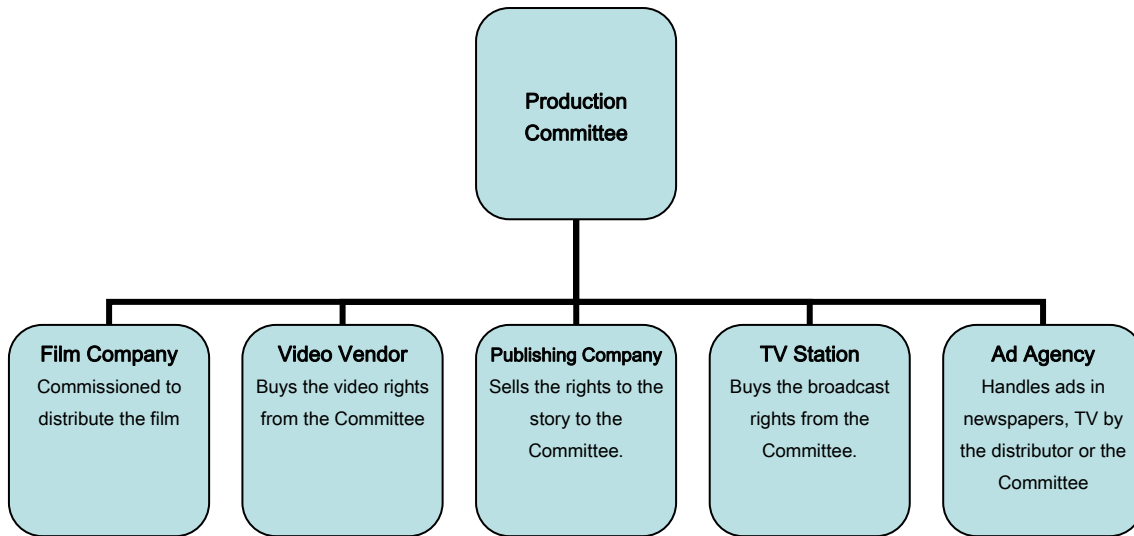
Production Committee

Film Company
Commissioned to distribute the film

Video Vendor
Buys the video rights from the Committee

Publishing Company
Sells the rights to the story to the Committee.

TV Station
Buys the broadcast rights from the Committee.

Ad Agency
Handles ads in newspapers, TV by the distributor or the Committee